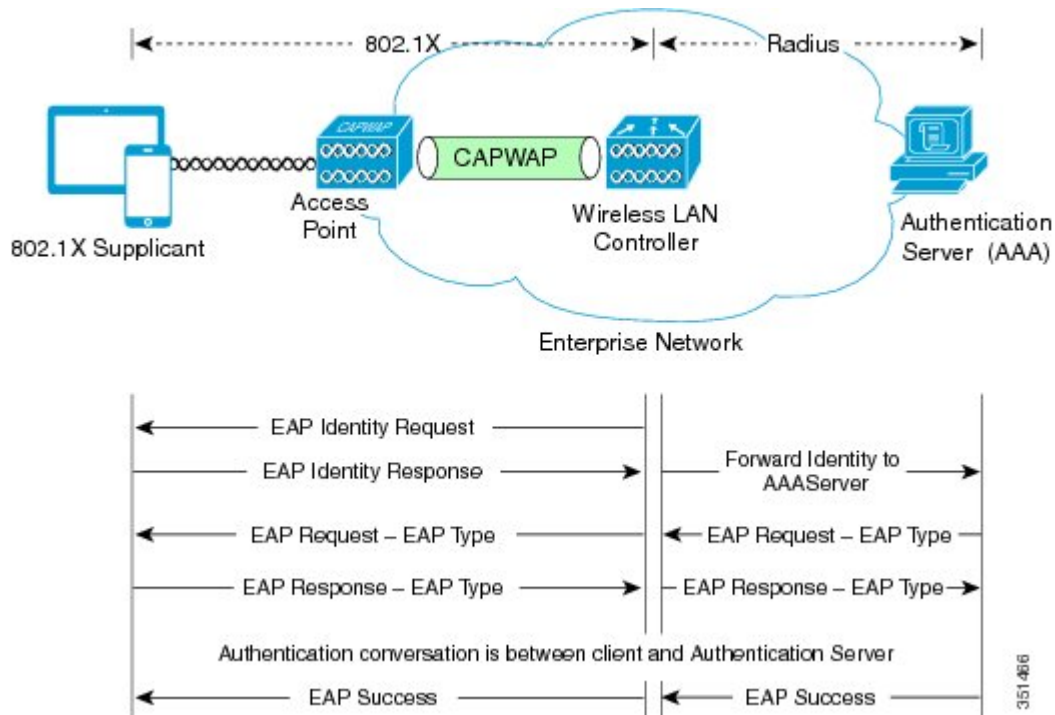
802.1X

Radius

CAPWAP

CAPWAP

Access Point

Wireless LAN Controller

802.1X Supplicant

Authentication Server (AAA)

Enterprise Network

EAP Identity Request

EAP Identity Response

Forward Identity to AAAServer

EAP Request – EAP Type

EAP Request – EAP Type

EAP Response – EAP Type

EAP Response – EAP Type

Authentication conversation is between client and Authentication Server

EAP Success

EAP Success

351466